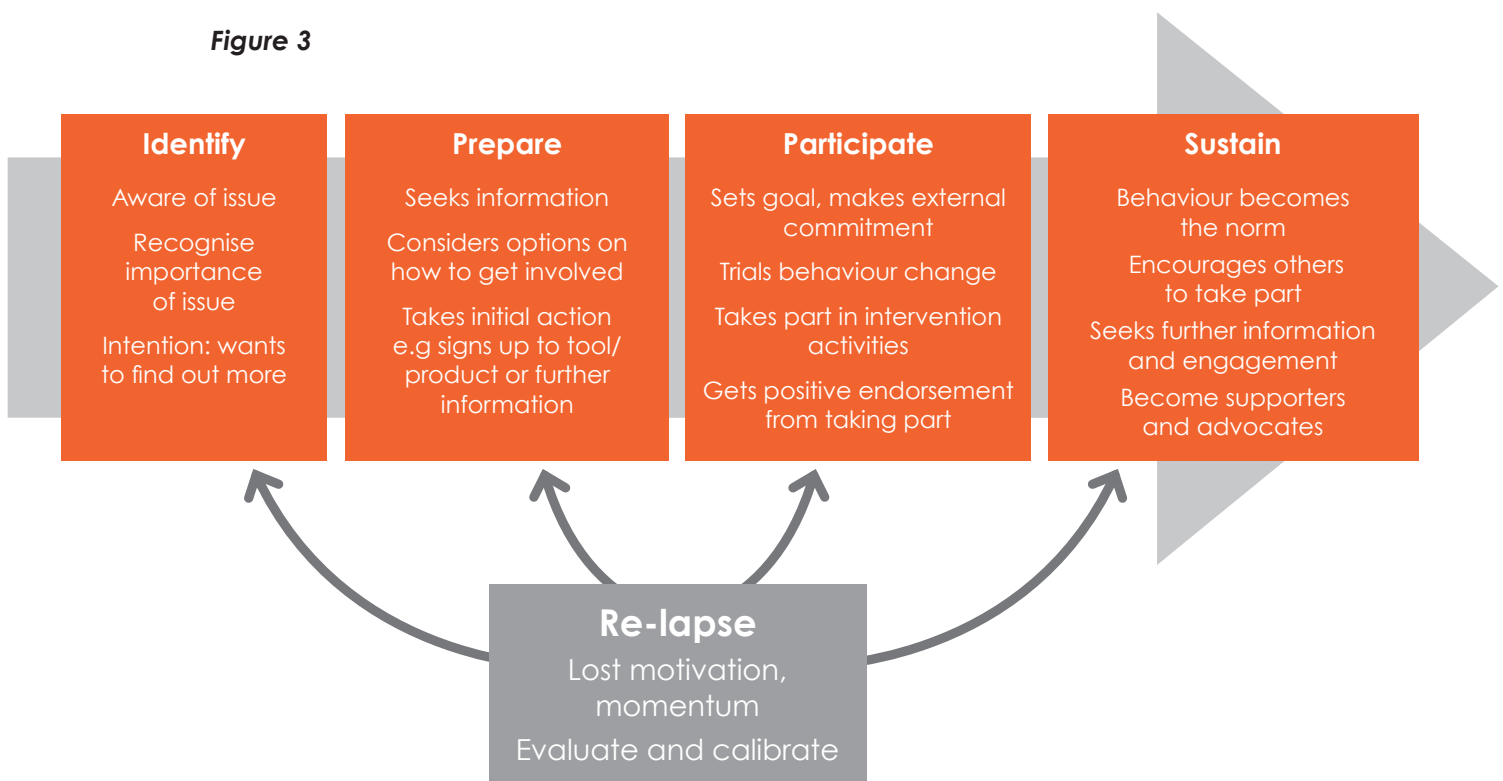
Figure 3

Identify

Aware of issue

Recognise importance of issue

Intention: wants to find out more

Prepare

Seeks information

Considers options on how to get involved

Takes initial action e.g signs up to tool/ product or further information

Participate

Sets goal, makes external commitment

Trials behaviour change

Takes part in intervention activities

Gets positive endorsement from taking part

Sustain

Behaviour becomes the norm

Encourages others to take part

Seeks further information and engagement

Become supporters and advocates

Re-lapse

Lost motivation, momentum

Evaluate and calibrate